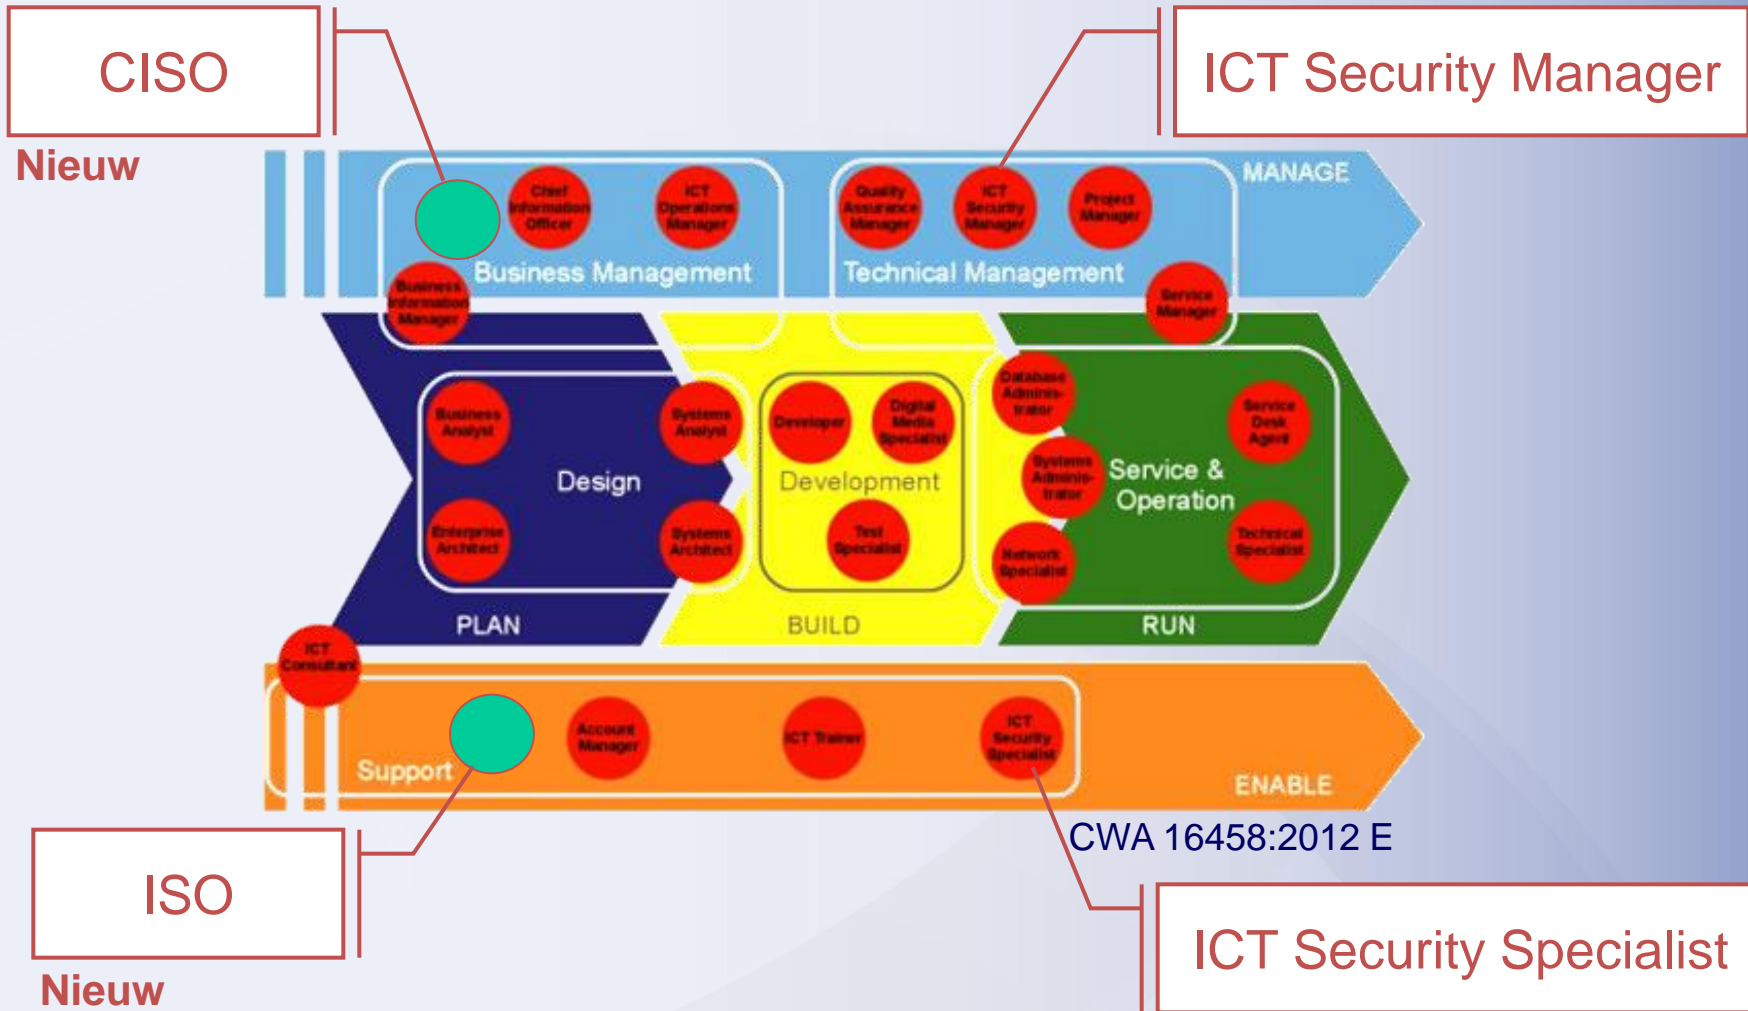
CISO

Nieuw

ICT Security Manager

MANAGE

Chief Information Officer

ICT Operations Manager

Business Management

Business Information Manager

Quality Assurance Manager

ICT Security Manager

Project Manager

Technical Management

Service Manager

Business Analyst

Systems Analyst

Design

Enterprise Architect

Systems Architect

PLAN

Developer

Digital Media Specialist

Development

Test Specialist

BUILD

Database Adminis-trator

Service Desk Agent

Systems Adminis-trator

Service & Operation

Network Specialist

Technical Specialist

RUN

ICT Consultant

Account Manager

ICT Trainer

ICT Security Specialist

Support

ENABLE

CWA 16458:2012 E

ISO

Nieuw

ICT Security Specialist